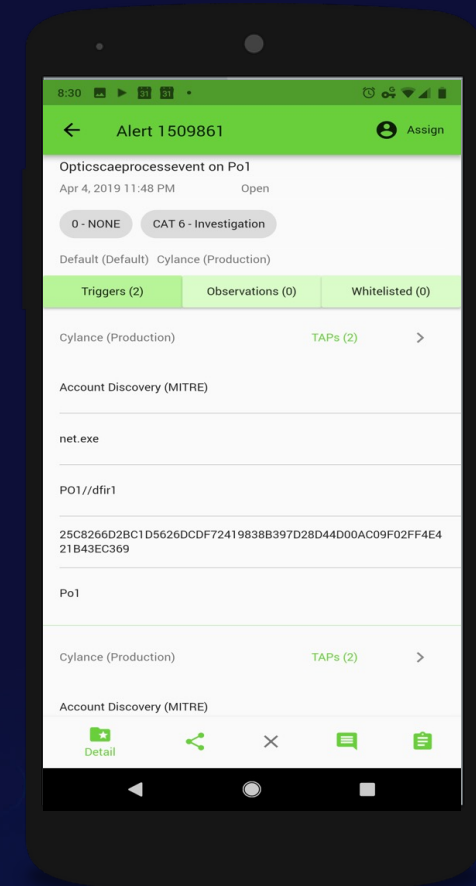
8:30 31 31 •

Alert 1509861

Assign

Opticscaeprocessevent on Po1

Apr 4, 2019 11:48 PM Open

0 - NONE

CAT 6 - Investigation

Default (Default) Cylance (Production)

Triggers (2)

Observations (0)

Whitelisted (0)

Cylance (Production)

TAPs (2)

Account Discovery (MITRE)

net.exe

PO1//dfir1

25C8266D2BC1D5626DCDF72419838B397D28D44D00AC09F02FF4E421B43EC369

Po1

Cylance (Production)

TAPs (2)

Account Discovery (MITRE)

Detail